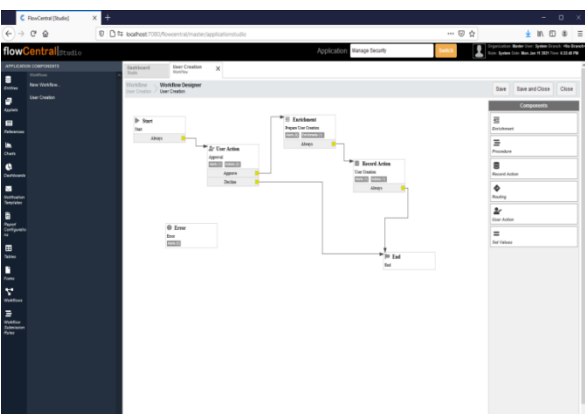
flowCentral [Studio]

localhost:7080/flowcentral/master/applicationstudio

flowCentral Studio

Application Manage Security Switch

APPLICATION COMPONENTS

Entities
Workflows
New Workflow...
User Creation
Applets
References
Charts
Dashboards
Notification Templates
Report Configurations
Tables
Forms
Workflow
Workflow Generation Rules

Dashboard
Studio
User Creation
Workflow

Workflow
User Creation
Workflow Designer
User Creation

Save
Save and Close
Close

Components
Enrichment
Procedure
Record Action
Routing
User Action
Set Values

Start
Start
Always

User Action
Approval
Approve
Decline

Enrichment
Prepare User Creation
Always

Record Action
User Creation
Always

Error
Error

End
End